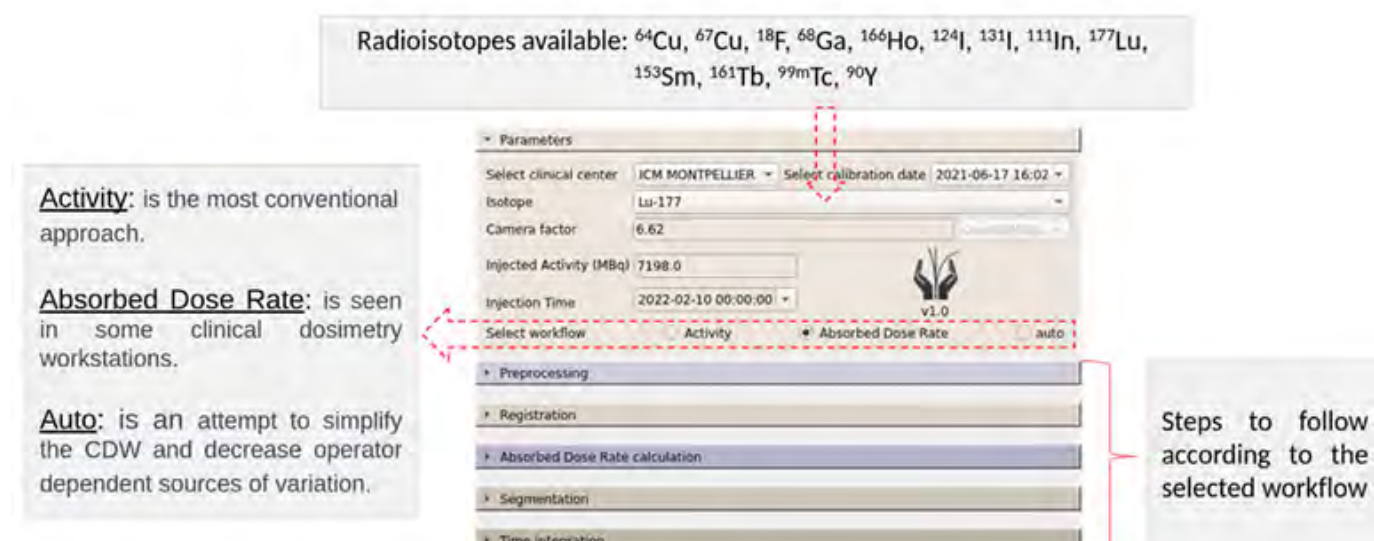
Radioisotopes available: $^{64}$Cu, $^{67}$Cu, $^{18}$F, $^{68}$Ga, $^{166}$Ho, $^{124}$I, $^{131}$I, $^{111}$In, $^{177}$Lu, $^{153}$Sm, $^{161}$Tb, $^{99m}$Tc, $^{90}$Y

Activity: is the most conventional approach.

Absorbed Dose Rate: is seen in some clinical dosimetry workstations.

Auto: is an attempt to simplify the CDW and decrease operator dependent sources of variation.

▾ Parameters

Select clinical center ICM MONTPELLIER Select calibration date 2021-06-17 16:02

Isotope Lu-177

Camera factor 6.62 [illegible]

Injected Activity (MBq) 7198.0

Injection Time 2022-02-10 00:00:00

v1.0

Select workflow Activity Absorbed Dose Rate auto

▸ Preprocessing

▸ Registration

▸ Absorbed Dose Rate calculation

▸ Segmentation

▸ Time integration

Steps to follow according to the selected workflow